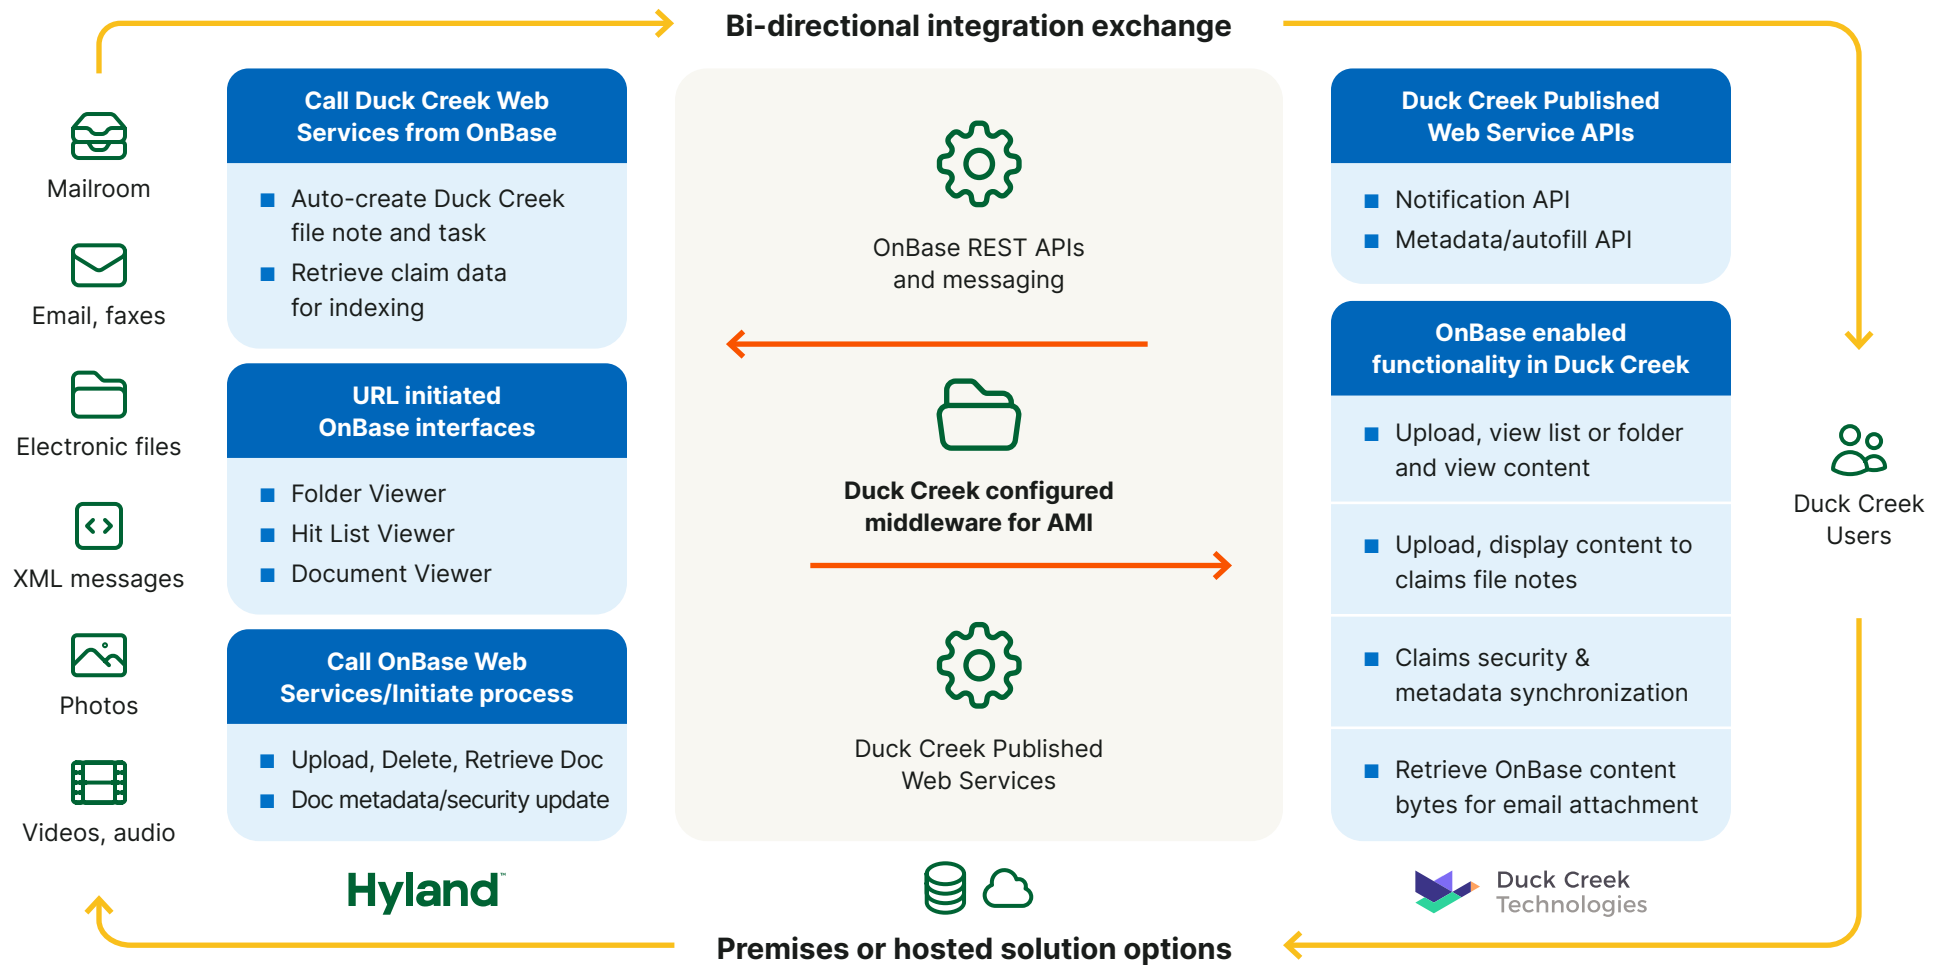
Bi-directional integration exchange

Mailroom

Email, faxes

Electronic files

XML messages

Photos

Videos, audio

Call Duck Creek Web Services from OnBase

Auto-create Duck Creek file note and task

Retrieve claim data for indexing

URL initiated OnBase interfaces

Folder Viewer

Hit List Viewer

Document Viewer

Call OnBase Web Services/Initiate process

Upload, Delete, Retrieve Doc

Doc metadata/security update

Hyland

OnBase REST APIs and messaging

Duck Creek configured middleware for AMI

Duck Creek Published Web Services

Duck Creek Published Web Service APIs

Notification API

Metadata/autofill API

OnBase enabled functionality in Duck Creek

Upload, view list or folder and view content

Upload, display content to claims file notes

Claims security & metadata synchronization

Retrieve OnBase content bytes for email attachment

Duck Creek Users

Duck Creek Technologies

Premises or hosted solution options